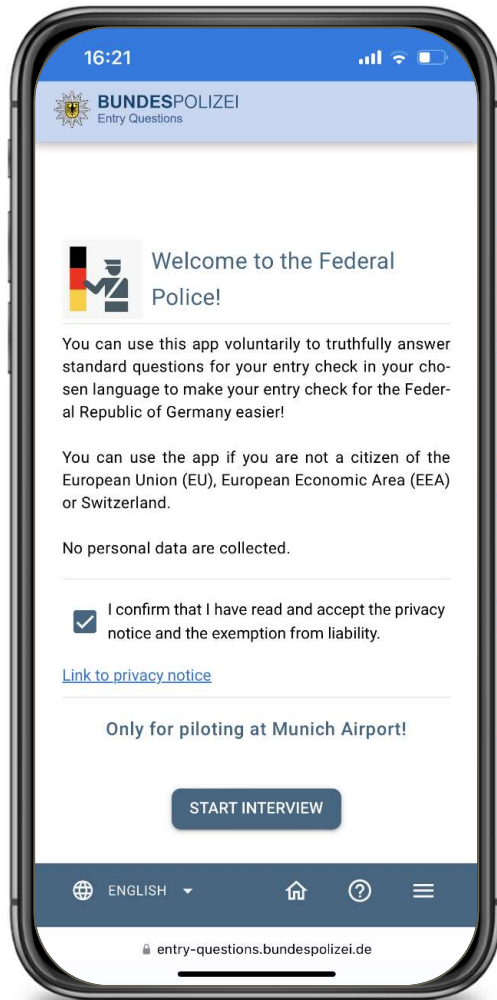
16:21

BUNDESPOLIZEI
Entry Questions

Welcome to the Federal Police!

You can use this app voluntarily to truthfully answer standard questions for your entry check in your chosen language to make your entry check for the Federal Republic of Germany easier!

You can use the app if you are not a citizen of the European Union (EU), European Economic Area (EEA) or Switzerland.

No personal data are collected.

I confirm that I have read and accept the privacy notice and the exemption from liability.

Link to privacy notice

Only for piloting at Munich Airport!

START INTERVIEW

ENGLISH

entry-questions.bundespolizei.de